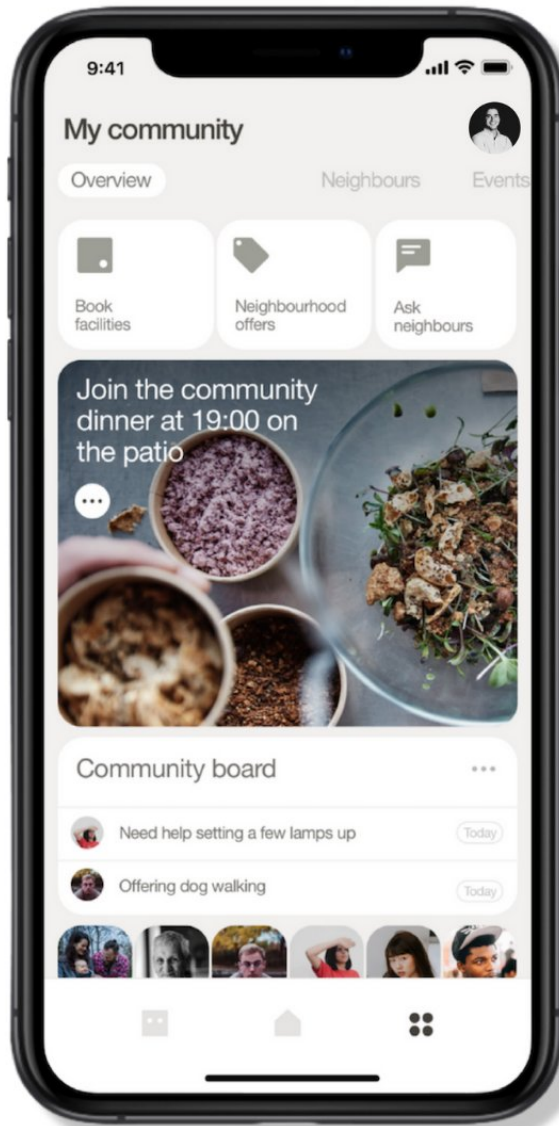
9:41

My community

Overview

Neighbours

Events

Book facilities

Neighbourhood offers

Ask neighbours

Join the community dinner at 19:00 on the patio

Community board

Need help setting a few lamps up

Today

Offering dog walking

Today